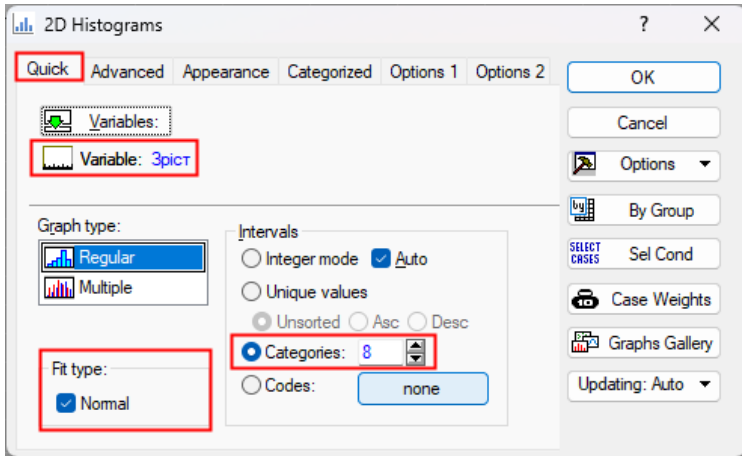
2D Histograms

?

Quick | Advanced | Appearance | Categorized | Options 1 | Options 2

Variables:

Variable: 3ріст

Graph type:

Regular

Multiple

Fit type:

Normal

Intervals

Integer mode

Auto

Unique values

Unsorted

Asc

Desc

Categories: 8

Codes:

none

OK

Cancel

Options

By Group

SELECT CASES

Sel Cond

Case Weights

Graphs Gallery

Updating: Auto